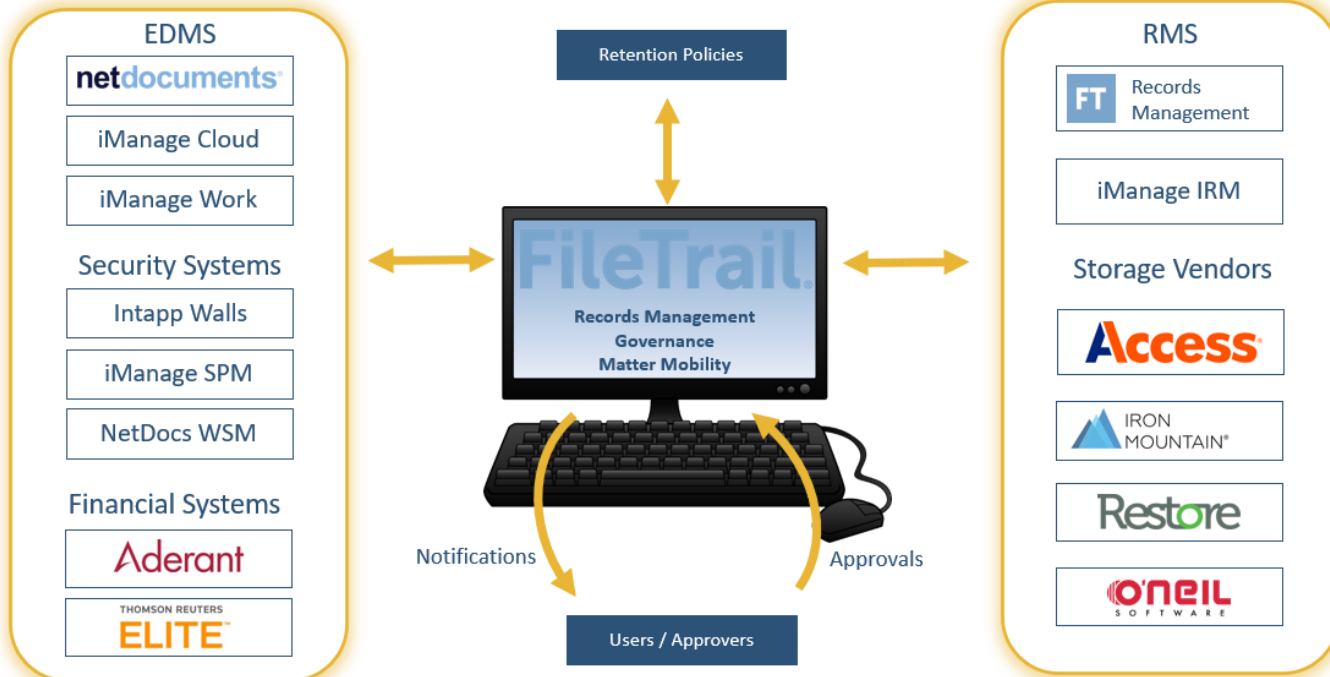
EDMS

netdocuments

iManage Cloud

iManage Work

Security Systems

Intapp Walls

iManage SPM

NetDocs WSM

Financial Systems

Aderant

THOMSON REUTERS
ELITE

Retention Policies

FileTrail

Records Management
Governance
Matter Mobility

Notifications

Approvals

Users / Approvers

RMS

FT Records Management

iManage IRM

Storage Vendors

Access

IRON MOUNTAIN

Restore

O'NEIL SOFTWARE